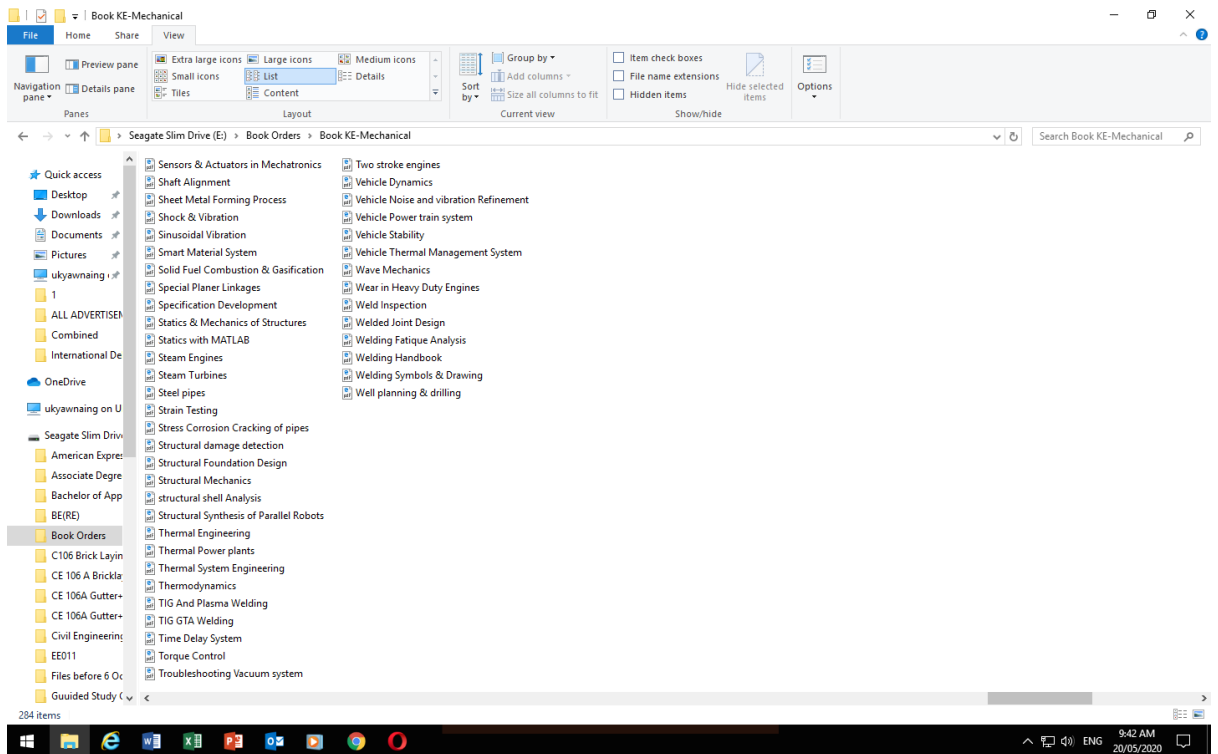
Book KE-Mechanical

File Home Share View

Navigation pane Preview pane Details pane
Panes

Extra large icons Large icons Medium icons Small icons List Details Tiles Content
Layout

Sort by Group by Add columns Size all columns to fit
Current view

Item check boxes File name extensions Hidden items Hide selected items
Show/hide

Options

Seagate Slim Drive (E:) > Book Orders > Book KE-Mechanical

Search Book KE-Mechanical

Quick access
Desktop
Downloads
Documents
Pictures
ukyawnaing
1
ALL ADVERTISEN
Combined
International De
OneDrive
ukyawnaing on U
Seagate Slim Driv
American Expres
Associate Degre
Bachelor of App
BE(RE)
Book Orders
C106 Brick Layin
CE 106 A Brickla
CE 106A Gutter+
CE 106A Gutter+
Civil Engineering
EE011
Files before 6 Oc
Guuided Study (

Sensors & Actuators in Mechatronics
Shaft Alignment
Sheet Metal Forming Process
Shock & Vibration
Sinusoidal Vibration
Smart Material System
Solid Fuel Combustion & Gasification
Special Planer Linkages
Specification Development
Statics & Mechanics of Structures
Statics with MATLAB
Steam Engines
Steam Turbines
Steel pipes
Strain Testing
Stress Corrosion Cracking of pipes
Structural damage detection
Structural Foundation Design
Structural Mechanics
structural shell Analysis
Structural Synthesis of Parallel Robots
Thermal Engineering
Thermal Power plants
Thermal System Engineering
Thermodynamics
TIG And Plasma Welding
TIG GTA Welding
Time Delay System
Torque Control
Troubleshooting Vacuum system

Two stroke engines
Vehicle Dynamics
Vehicle Noise and vibration Refinement
Vehicle Power train system
Vehicle Stability
Vehicle Thermal Management System
Wave Mechanics
Wear in Heavy Duty Engines
Weld Inspection
Welded Joint Design
Welding Fatique Analysis
Welding Handbook
Welding Symbols & Drawing
Well planning & drilling

284 items

ENG 9:42 AM 20/05/2020